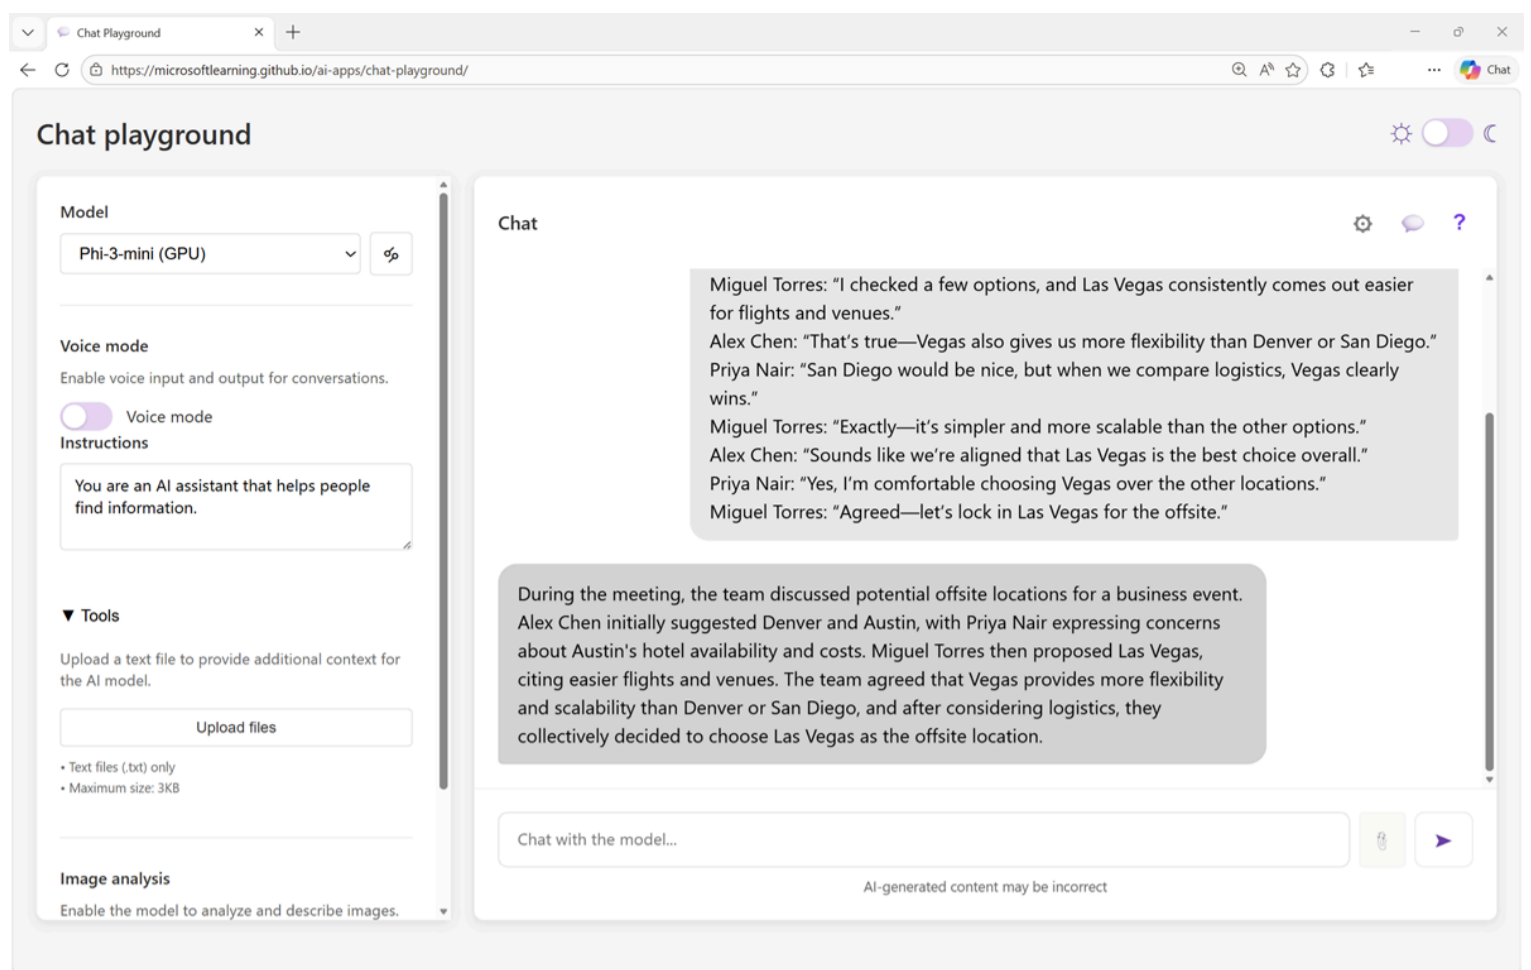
Chat Playground

https://microsoftlearning.github.io/ai-apps/chat-playground/

Chat

Chat playground

Model

Phi-3-mini (GPU)

Voice mode

Enable voice input and output for conversations.

Voice mode

Instructions

You are an AI assistant that helps people find information.

▼ Tools

Upload a text file to provide additional context for the AI model.

Upload files

• Text files (.txt) only
• Maximum size: 3KB

Image analysis

Enable the model to analyze and describe images.

Chat

Miguel Torres: “I checked a few options, and Las Vegas consistently comes out easier for flights and venues.”
Alex Chen: “That’s true—Vegas also gives us more flexibility than Denver or San Diego.”
Priya Nair: “San Diego would be nice, but when we compare logistics, Vegas clearly wins.”
Miguel Torres: “Exactly—it’s simpler and more scalable than the other options.”
Alex Chen: “Sounds like we’re aligned that Las Vegas is the best choice overall.”
Priya Nair: “Yes, I’m comfortable choosing Vegas over the other locations.”
Miguel Torres: “Agreed—let’s lock in Las Vegas for the offsite.”

During the meeting, the team discussed potential offsite locations for a business event. Alex Chen initially suggested Denver and Austin, with Priya Nair expressing concerns about Austin's hotel availability and costs. Miguel Torres then proposed Las Vegas, citing easier flights and venues. The team agreed that Vegas provides more flexibility and scalability than Denver or San Diego, and after considering logistics, they collectively decided to choose Las Vegas as the offsite location.

Chat with the model...

AI-generated content may be incorrect